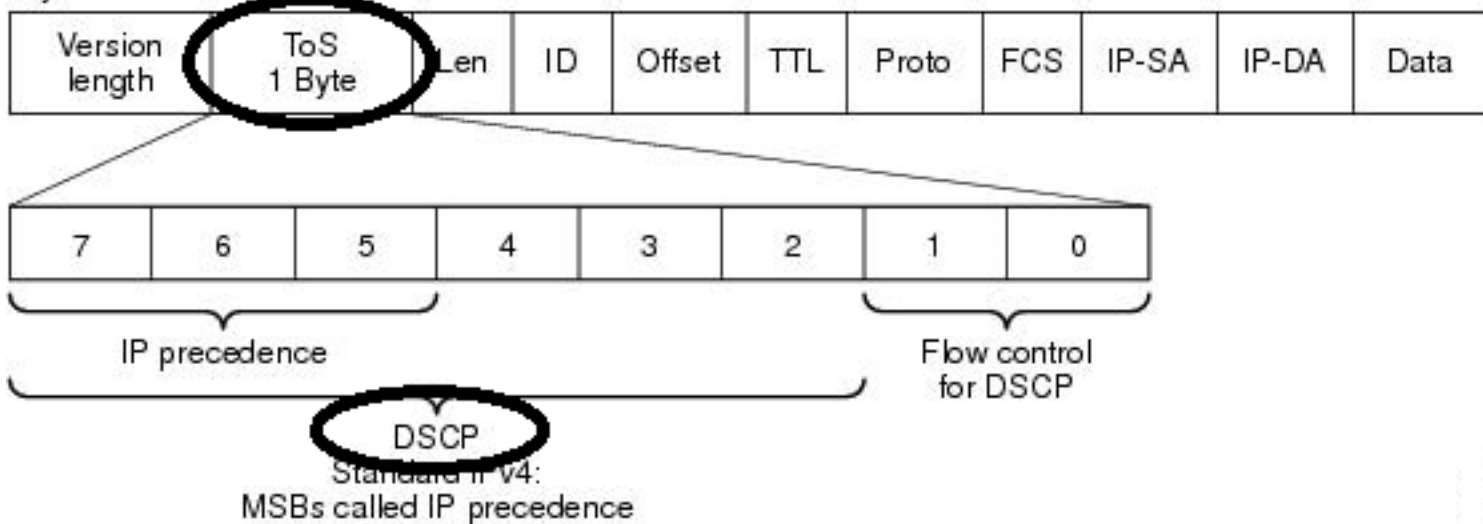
| Version length | ToS 1 Byte | Len | ID | Offset | TTL | Proto | FCS | IP-SA | IP-DA | Data |
|---|---|---|---|---|---|---|---|---|---|---|

| 7 | 6 | 5 | 4 | 3 | 2 | 1 | 0 |
|---|---|---|---|---|---|---|---|

IP precedence

Flow control for DSCP

DSCP

Standard IP v4: MSBs called IP precedence